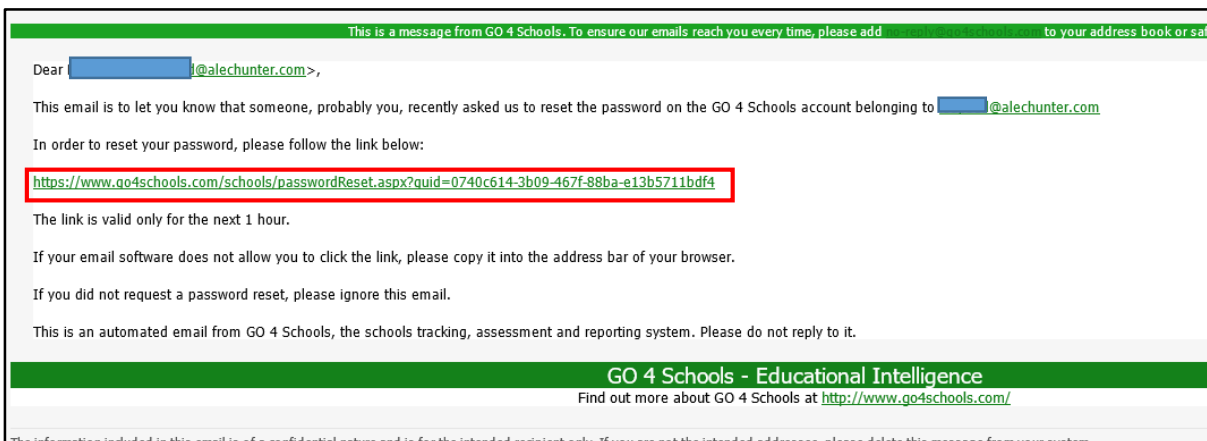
This is a message from GO 4 Schools. To ensure our emails reach you every time, please add no-reply@go4schools.com to your address book or saf

Dear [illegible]d@alechunter.com>,

This email is to let you know that someone, probably you, recently asked us to reset the password on the GO 4 Schools account belonging to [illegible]@alechunter.com

In order to reset your password, please follow the link below:

https://www.go4schools.com/schools/passwordReset.aspx?guid=0740c614-3b09-467f-88ba-e13b5711bdf4

The link is valid only for the next 1 hour.

If your email software does not allow you to click the link, please copy it into the address bar of your browser.

If you did not request a password reset, please ignore this email.

This is an automated email from GO 4 Schools, the schools tracking, assessment and reporting system. Please do not reply to it.

GO 4 Schools - Educational Intelligence

Find out more about GO 4 Schools at http://www.go4schools.com/

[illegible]